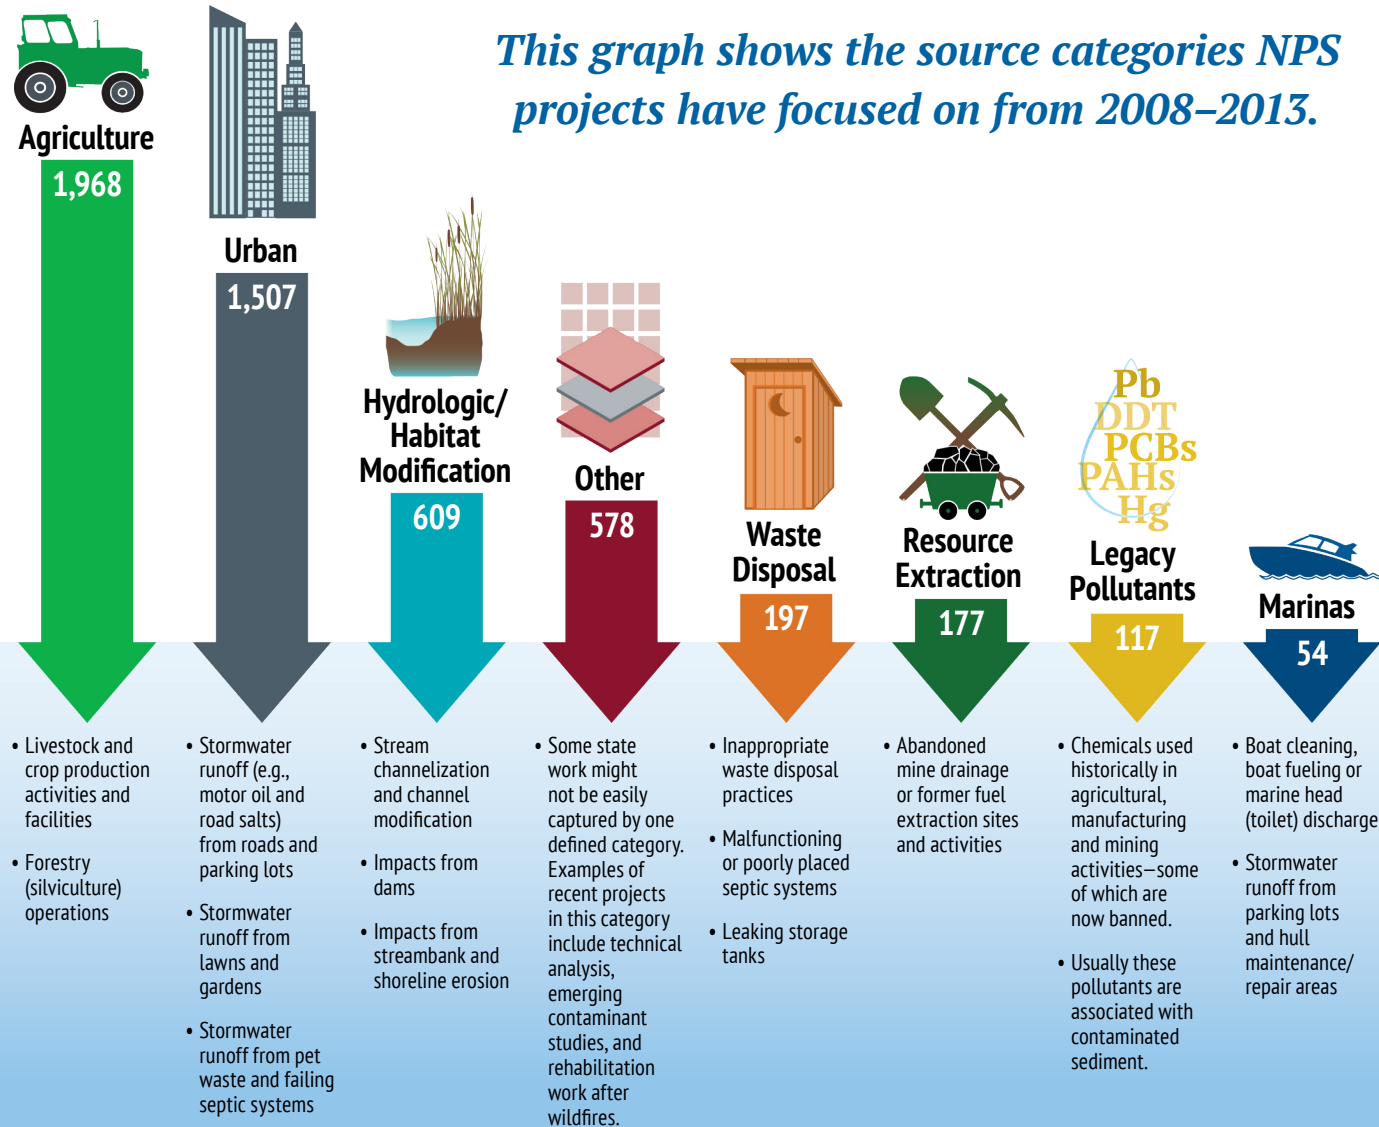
This graph shows the source categories NPS projects have focused on from 2008–2013.

Agriculture
1,968
• Livestock and crop production activities and facilities
• Forestry (silviculture) operations

Urban
1,507
• Stormwater runoff (e.g., motor oil and road salts) from roads and parking lots
• Stormwater runoff from lawns and gardens
• Stormwater runoff from pet waste and failing septic systems

Hydrologic/ Habitat Modification
609
• Stream channelization and channel modification
• Impacts from dams
• Impacts from streambank and shoreline erosion

Other
578
• Some state work might not be easily captured by one defined category. Examples of recent projects in this category include technical analysis, emerging contaminant studies, and rehabilitation work after wildfires.

Waste Disposal
197
• Inappropriate waste disposal practices
• Malfunctioning or poorly placed septic systems
• Leaking storage tanks

Resource Extraction
177
• Abandoned mine drainage or former fuel extraction sites and activities

Pb
DDT
PCBs
PAHs
Hg
Legacy Pollutants
117
• Chemicals used historically in agricultural, manufacturing and mining activities—some of which are now banned.
• Usually these pollutants are associated with contaminated sediment.

Marinas
54
• Boat cleaning, boat fueling or marine head (toilet) discharge
• Stormwater runoff from parking lots and hull maintenance/ repair areas